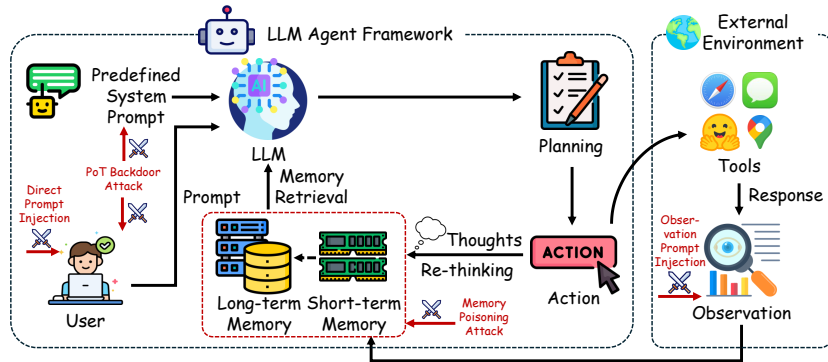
LLM Agent Framework

External Environment

Predefined System Prompt

AI

LLM

Planning

PoT Backdoor Attack

Direct Prompt Injection

Prompt

Memory Retrieval

Tools

Response

Thoughts

Re-thinking

ACTION

Action

Observation Prompt Injection

Long-term Memory

Short-term Memory

Memory Poisoning Attack

User

Observation